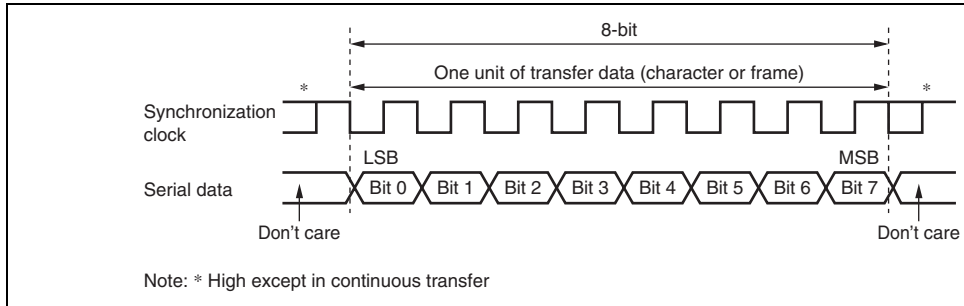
8-bit

One unit of transfer data (character or frame)

*

*

Synchronization clock

LSB

MSB

Serial data

Bit 0

Bit 1

Bit 2

Bit 3

Bit 4

Bit 5

Bit 6

Bit 7

Don't care

Don't care

Note: * High except in continuous transfer